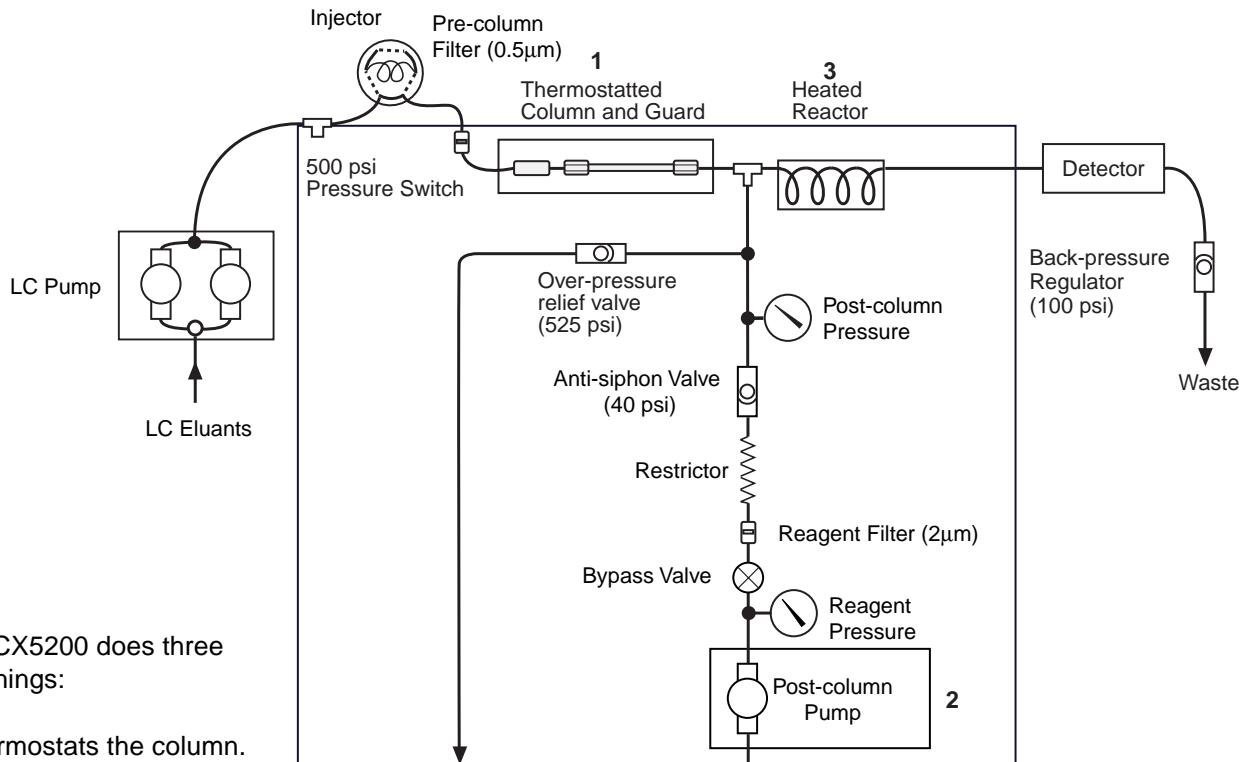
Injector

Pre-column Filter (0.5μm)

1
Thermostatted Column and Guard

3
Heated Reactor

500 psi Pressure Switch

Detector

LC Pump

Over-pressure relief valve (525 psi)

Post-column Pressure

Back-pressure Regulator (100 psi)

Waste

Anti-siphon Valve (40 psi)

LC Eluants

Restrictor

Reagent Filter (2μm)

Bypass Valve

Reagent Pressure

CX5200 does three hings:

Post-column Pump

2

rmostats the column.